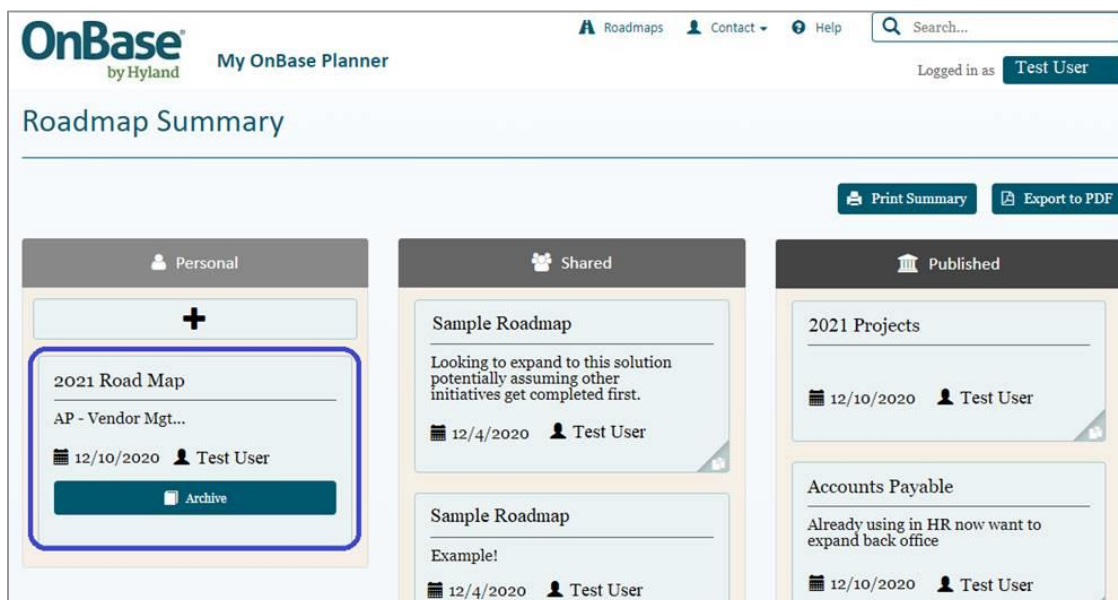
OnBase by Hyland

My OnBase Planner

Roadmaps Contact Help Search...

Logged in as Test User

Roadmap Summary

Print Summary Export to PDF

Personal

+

2021 Road Map

AP - Vendor Mgt...

12/10/2020 Test User

Archive

Shared

Sample Roadmap

Looking to expand to this solution potentially assuming other initiatives get completed first.

12/4/2020 Test User

Sample Roadmap

Example!

12/4/2020 Test User

Published

2021 Projects

12/10/2020 Test User

Accounts Payable

Already using in HR now want to expand back office

12/10/2020 Test User